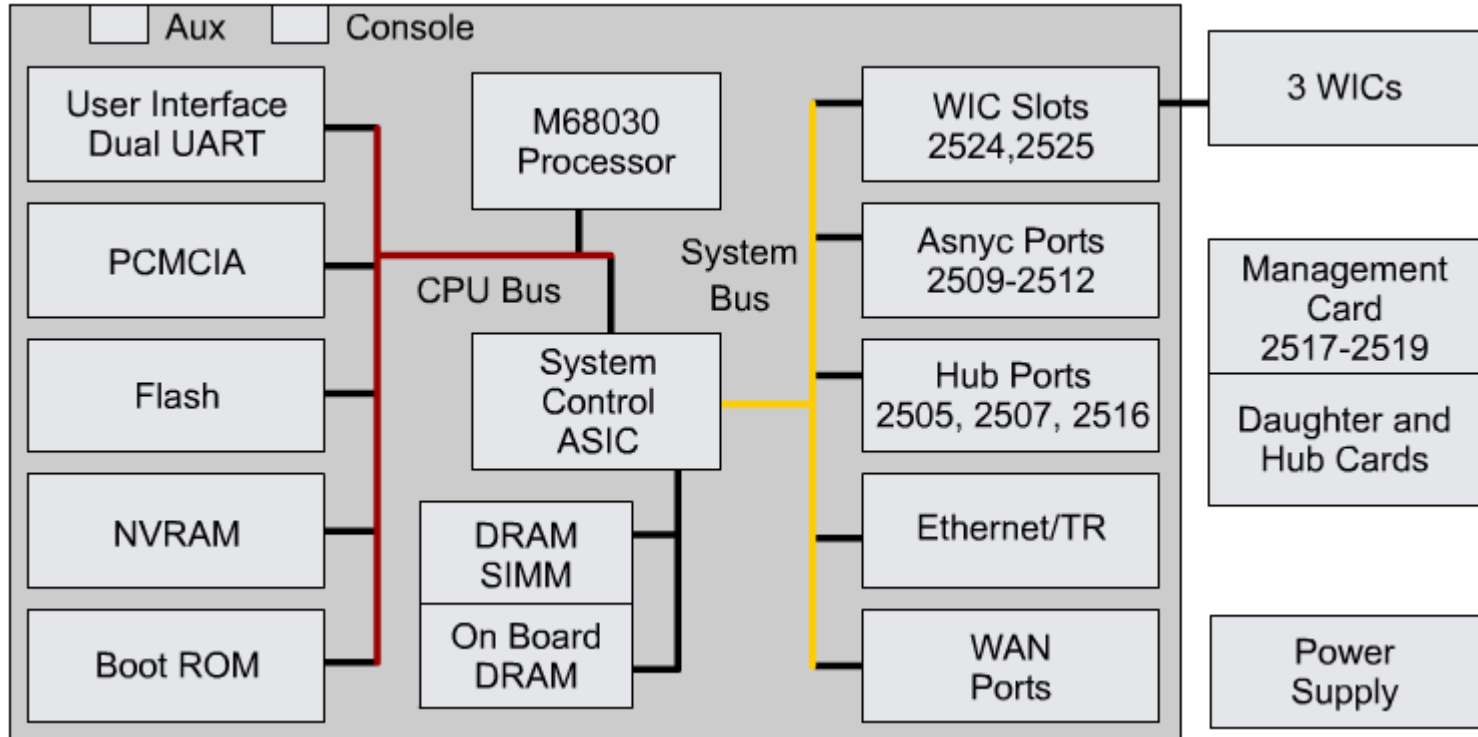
Aux
Console

User Interface
Dual UART

PCMCIA

Flash

NVRAM

Boot ROM

M68030
Processor

CPU Bus

System
Bus

System
Control
ASIC

DRAM
SIMM

On Board
DRAM

WIC Slots
2524,2525

Asnyc Ports
2509-2512

Hub Ports
2505, 2507, 2516

Ethernet/TR

WAN
Ports

3 WICs

Management
Card
2517-2519

Daughter and
Hub Cards

Power
Supply